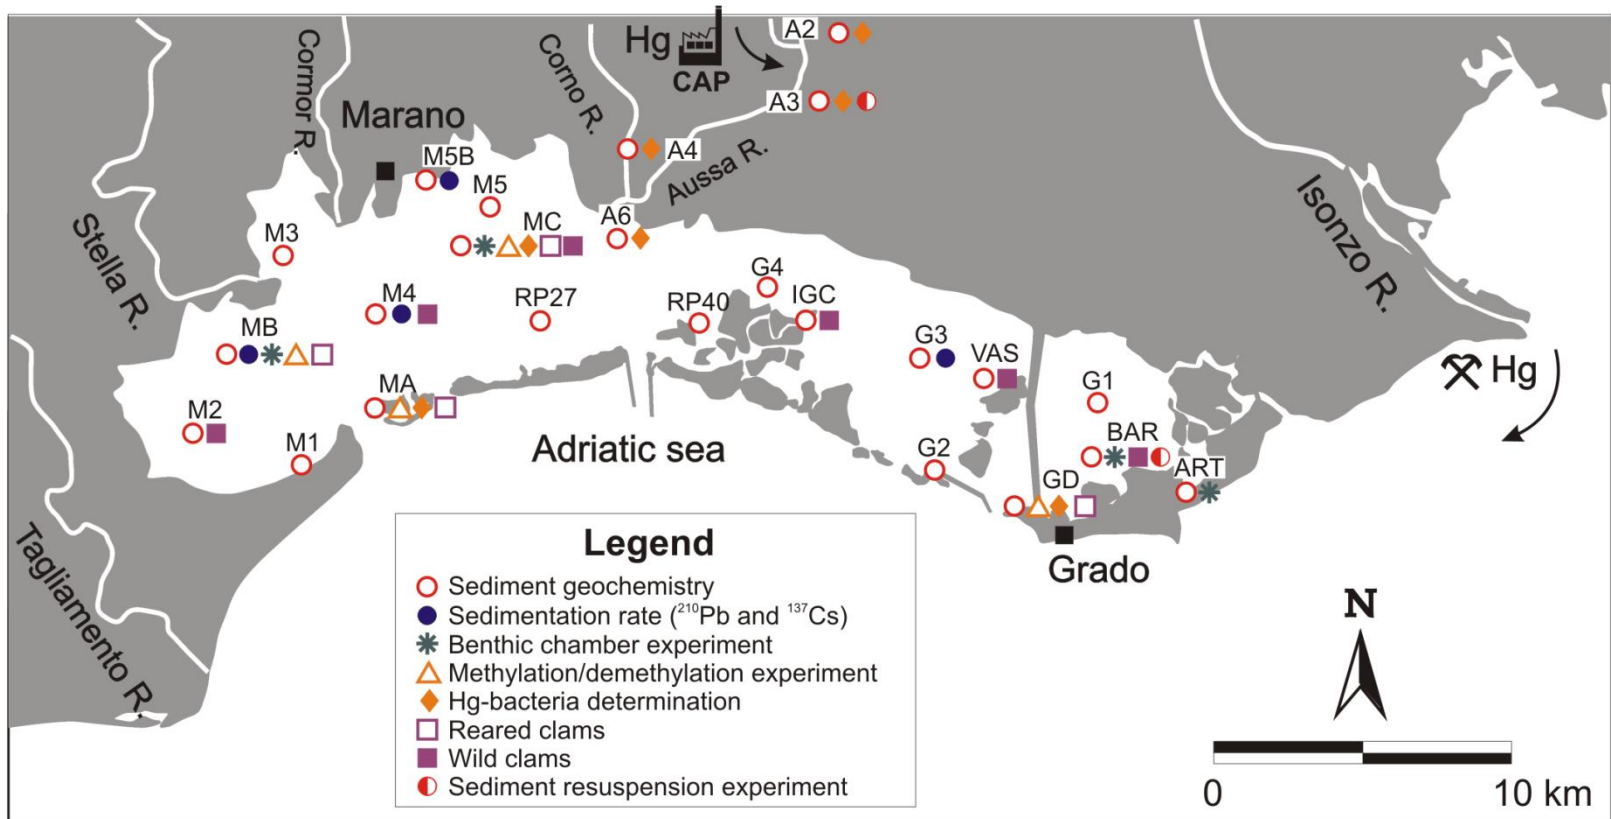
Hg
CAP
A2
A3
Cormor R.
Corno R.
Marano
A4
M5B
Aussa R.
M5
Isonzo R.
MC
A6
Stella R.
M3
G4
M4
RP27
RP40
IGC
MB
G3
VAS
Hg
MA
G1
M2
BAR
M1
Adriatic sea
G2
ART
GD
Grado
Tagliamento R.

Legend
Sediment geochemistry
Sedimentation rate ($^{210}$Pb and $^{137}$Cs)
Benthic chamber experiment
Methylation/demethylation experiment
Hg-bacteria determination
Reared clams
Wild clams
Sediment resuspension experiment

N
0
10 km